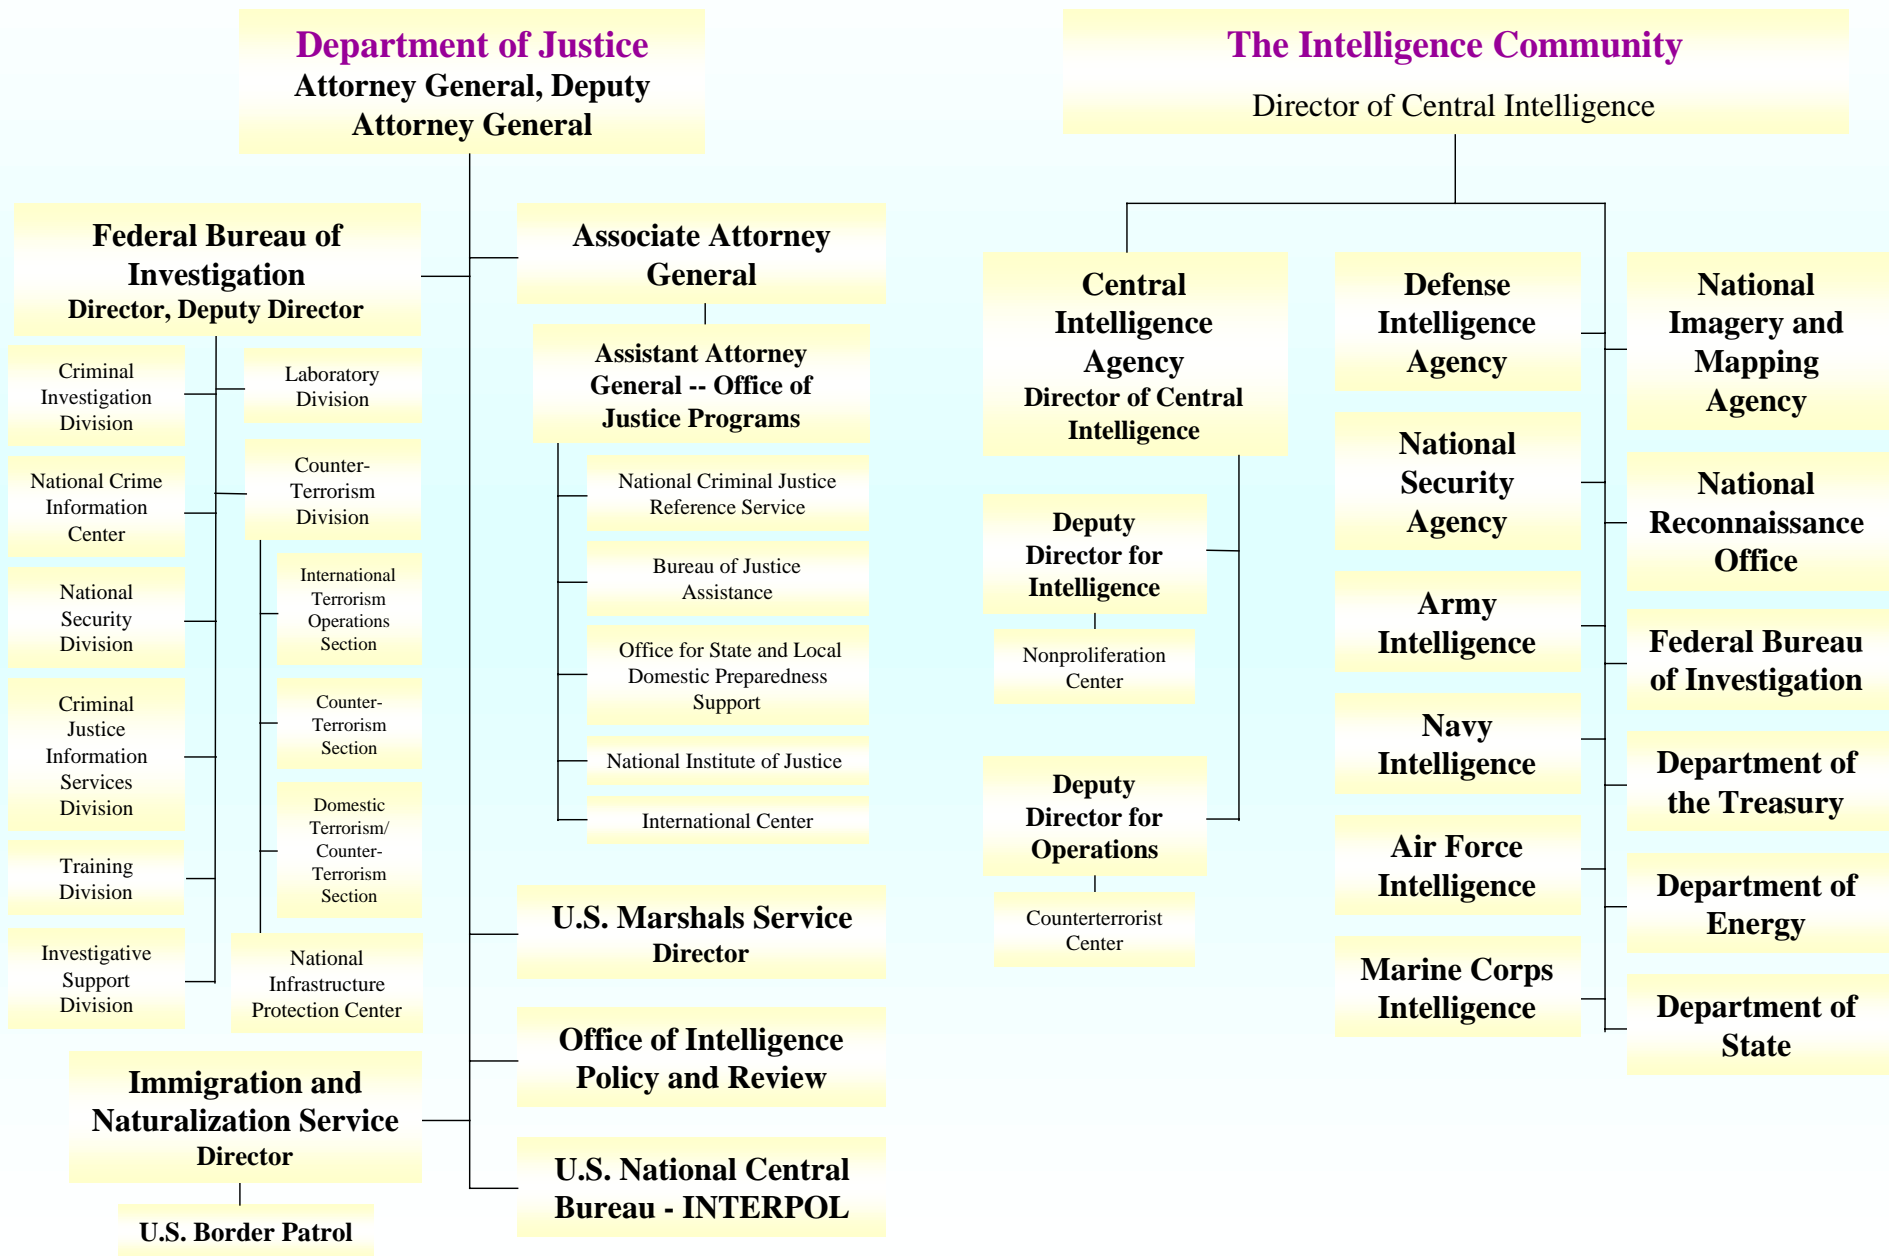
Department of Justice
Attorney General, Deputy Attorney General

Federal Bureau of Investigation
Director, Deputy Director

Criminal Investigation Division

National Crime Information Center

National Security Division

Criminal Justice Information Services Division

Training Division

Investigative Support Division

Laboratory Division

Counter-Terrorism Division

International Terrorism Operations Section

Counter-Terrorism Section

Domestic Terrorism/ Counter-Terrorism Section

National Infrastructure Protection Center

Immigration and Naturalization Service
Director

U.S. Border Patrol

Associate Attorney General

Assistant Attorney General -- Office of Justice Programs

National Criminal Justice Reference Service

Bureau of Justice Assistance

Office for State and Local Domestic Preparedness Support

National Institute of Justice

International Center

U.S. Marshals Service
Director

Office of Intelligence Policy and Review

U.S. National Central Bureau - INTERPOL

The Intelligence Community
Director of Central Intelligence

Central Intelligence Agency
Director of Central Intelligence

Deputy Director for Intelligence

Nonproliferation Center

Deputy Director for Operations

Counterterrorist Center

Defense Intelligence Agency

National Security Agency

Army Intelligence

Navy Intelligence

Air Force Intelligence

Marine Corps Intelligence

National Imagery and Mapping Agency

National Reconnaissance Office

Federal Bureau of Investigation

Department of the Treasury

Department of Energy

Department of State